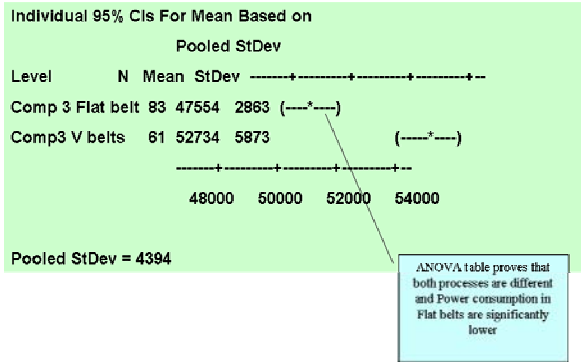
Individual 95% CIs For Mean Based on

Pooled StDev

Level N Mean StDev -------+---------+---------+---------+--

Comp 3 Flat belt 83 47554 2863 (----*----)

Comp3 V belts 61 52734 5873 (-----*----)

-------+---------+---------+---------+--

48000 50000 52000 54000

Pooled StDev = 4394

ANOVA table proves that both processes are different and Power consumption in Flat belts are significantly lower